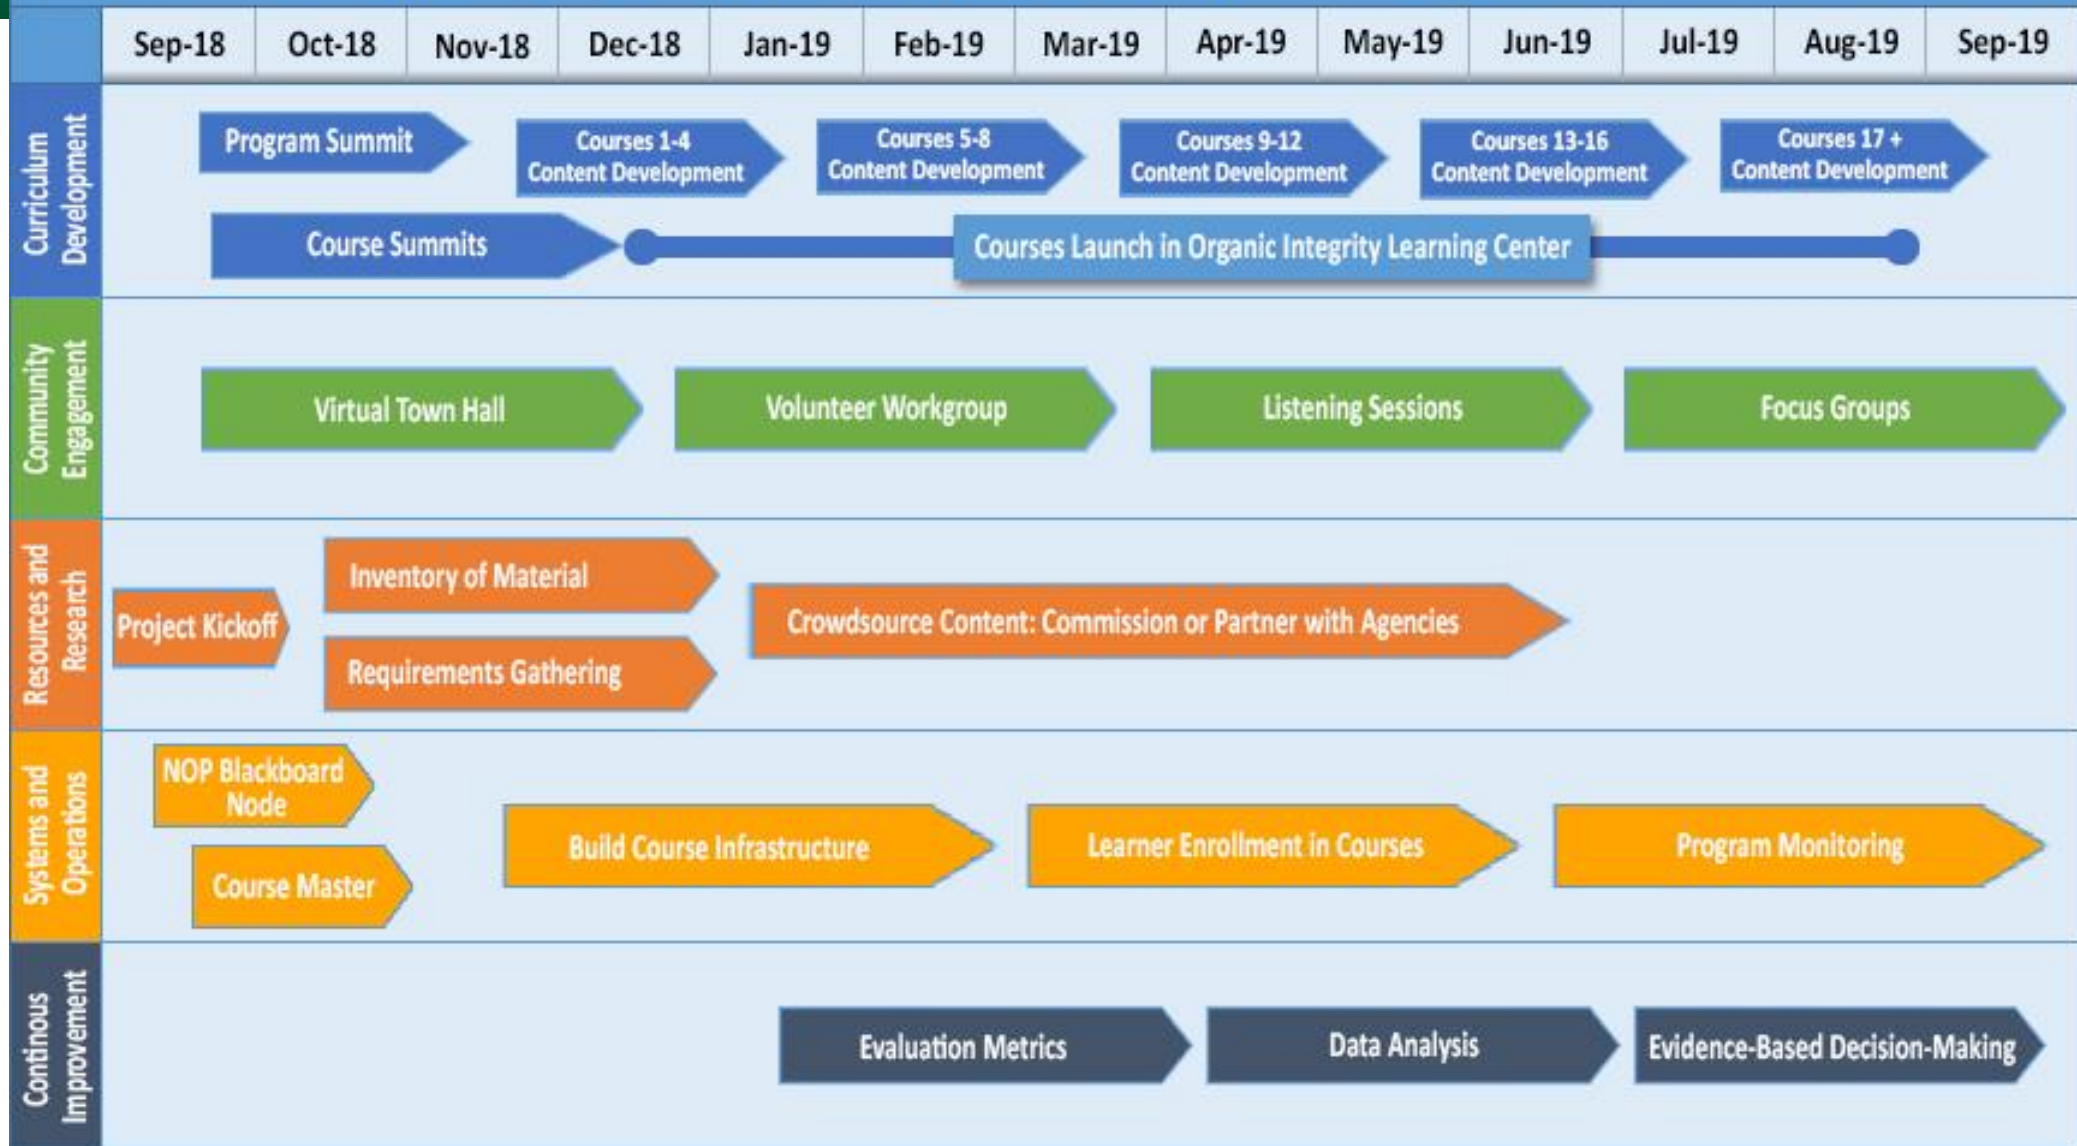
| | Sep-18 | Oct-18 | Nov-18 | Dec-18 | Jan-19 | Feb-19 | Mar-19 | Apr-19 | May-19 | Jun-19 | Jul-19 | Aug-19 | Sep-19 |
|---|---|---|---|---|---|---|---|---|---|---|---|---|---|

Curriculum Development

Program Summit

Courses 1-4 Content Development

Courses 5-8 Content Development

Courses 9-12 Content Development

Courses 13-16 Content Development

Courses 17 + Content Development

Course Summits

Courses Launch in Organic Integrity Learning Center

Community Engagement

Virtual Town Hall

Volunteer Workgroup

Listening Sessions

Focus Groups

Resources and Research

Inventory of Material

Project Kickoff

Crowdsource Content: Commission or Partner with Agencies

Requirements Gathering

Systems and Operations

NOP Blackboard Node

Build Course Infrastructure

Learner Enrollment in Courses

Program Monitoring

Course Master

Continous Improvement

Evaluation Metrics

Data Analysis

Evidence-Based Decision-Making